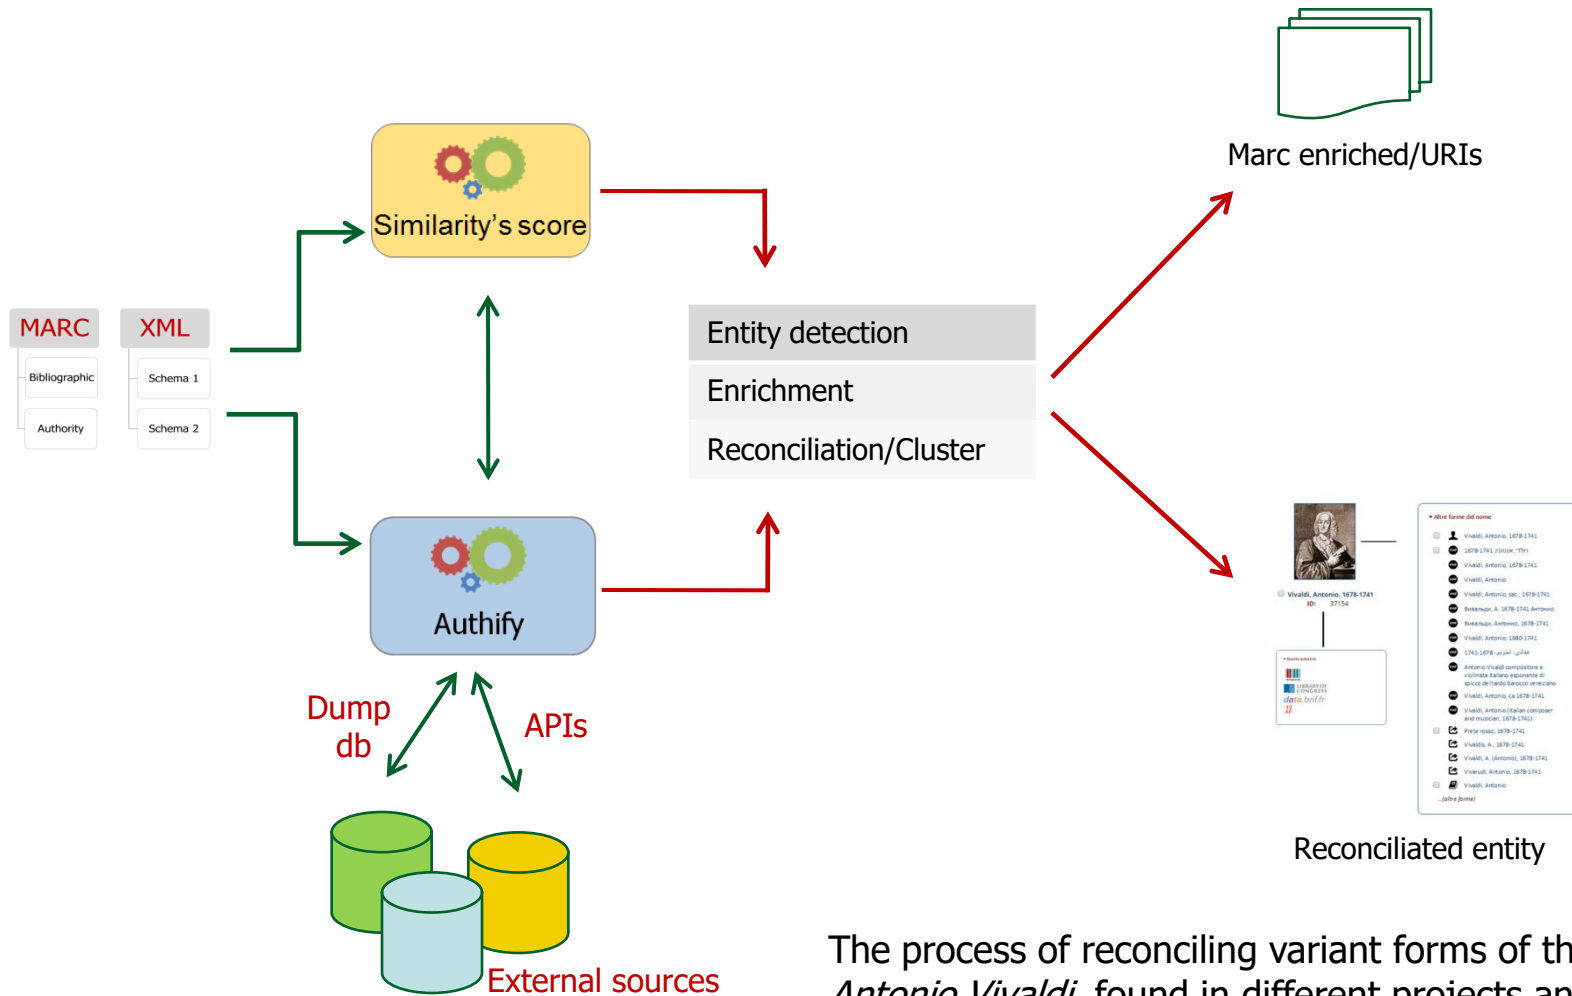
Marc enriched/URIs

MARC

Bibliographic

Authority

XML

Schema 1

Schema 2

Similarity's score

Entity detection

Enrichment

Reconciliation/Cluster

Authify

Dump db

APIs

External sources

Vivaldi, Antonio, 1678-1741
ID: 37154

Reconciliated entity

The process of reconciling variant forms of th
Antonio Vivaldi found in different projects an